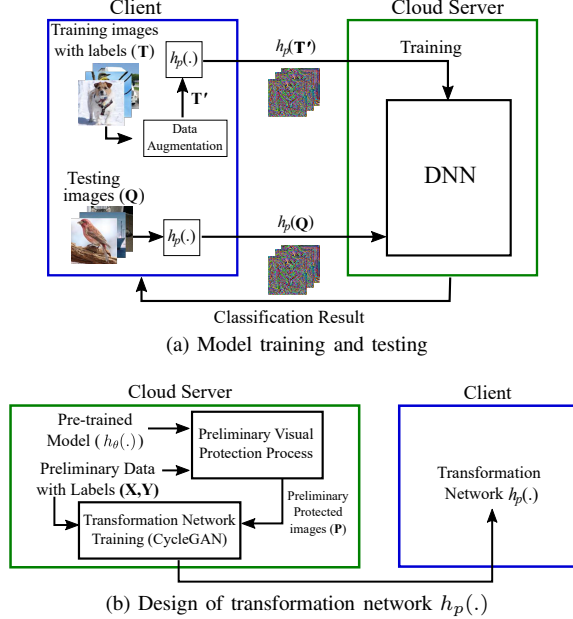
Client

Cloud Server

Training images with labels (**T**)

$h_p(.)$

$\mathbf{T'}$

Data Augmentation

$h_p(\mathbf{T'})$

Training

DNN

Testing images (**Q**)

$h_p(.)$

$h_p(\mathbf{Q})$

Classification Result

(a) Model training and testing

Cloud Server

Client

Pre-trained Model ( $h_\theta(.)$)

Preliminary Visual Protection Process

Preliminary Data with Labels (**X,Y**)

Preliminary Protected images (**P**)

Transformation Network Training (CycleGAN)

Transformation Network $h_p(.)$

(b) Design of transformation network $h_p(.)$